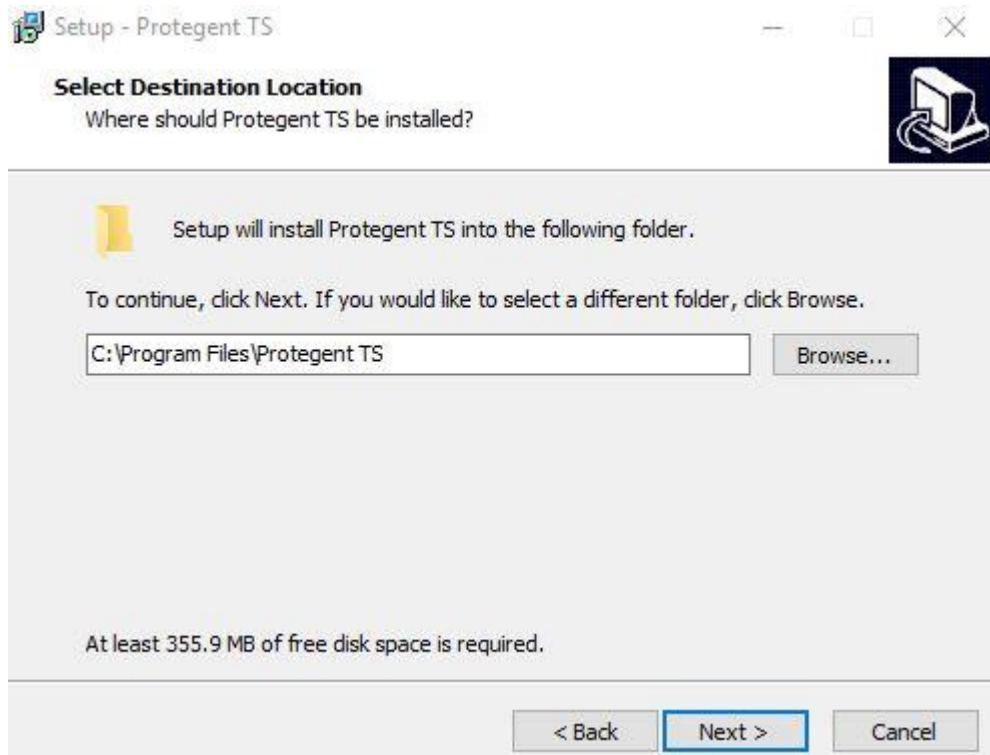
Setup - Protegent TS

Select Destination Location
Where should Protegent TS be installed?

Setup will install Protegent TS into the following folder.

To continue, click Next. If you would like to select a different folder, click Browse.

C:\Program Files\Protegent TS

Browse...

At least 355.9 MB of free disk space is required.

< Back

Next >

Cancel